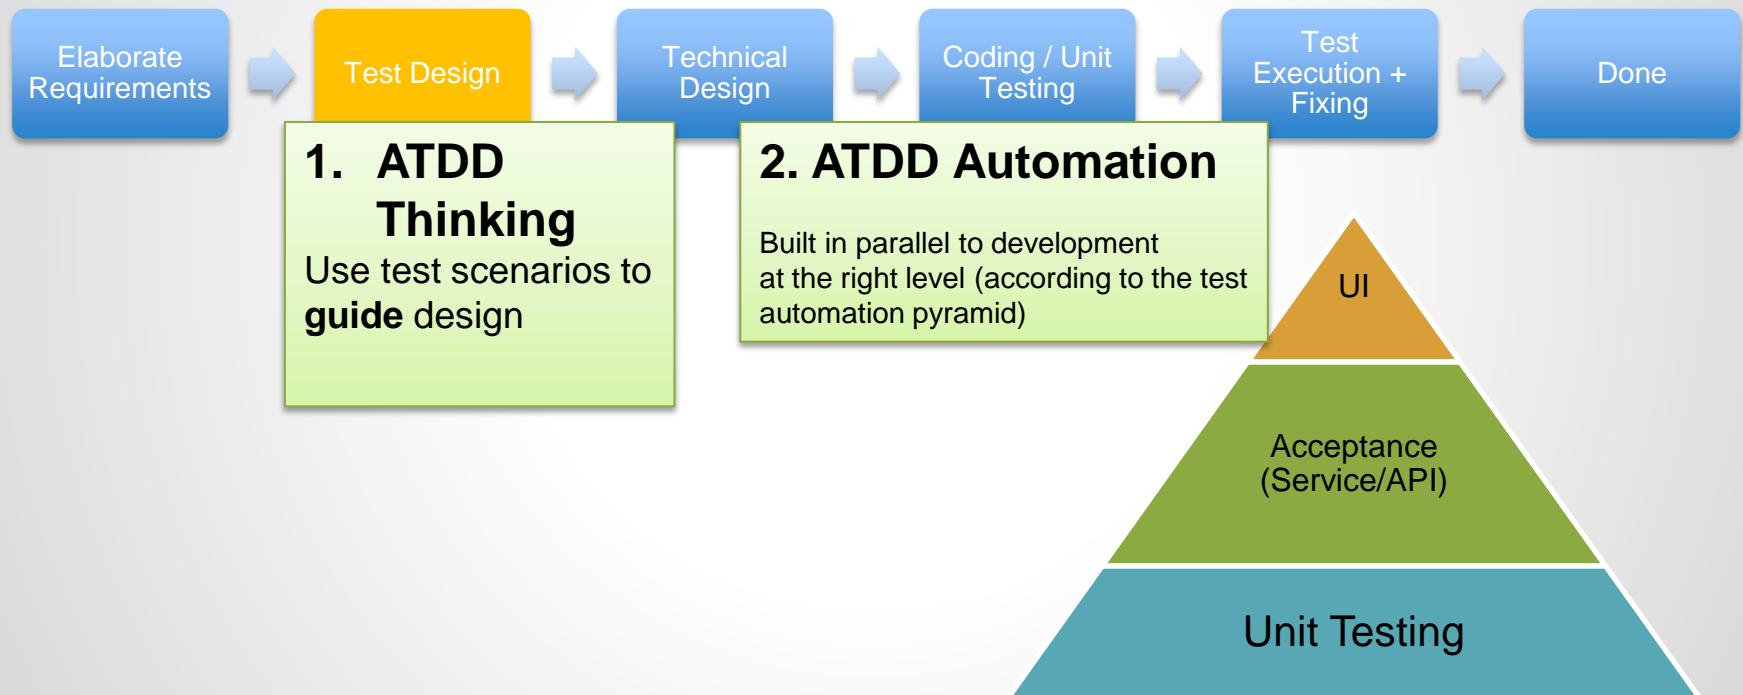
Elaborate Requirements

Test Design

Technical Design

Coding / Unit Testing

Test Execution + Fixing

Done

1. ATDD Thinking
Use test scenarios to **guide** design

2. ATDD Automation

Built in parallel to development at the right level (according to the test automation pyramid)

UI

Acceptance (Service/API)

Unit Testing